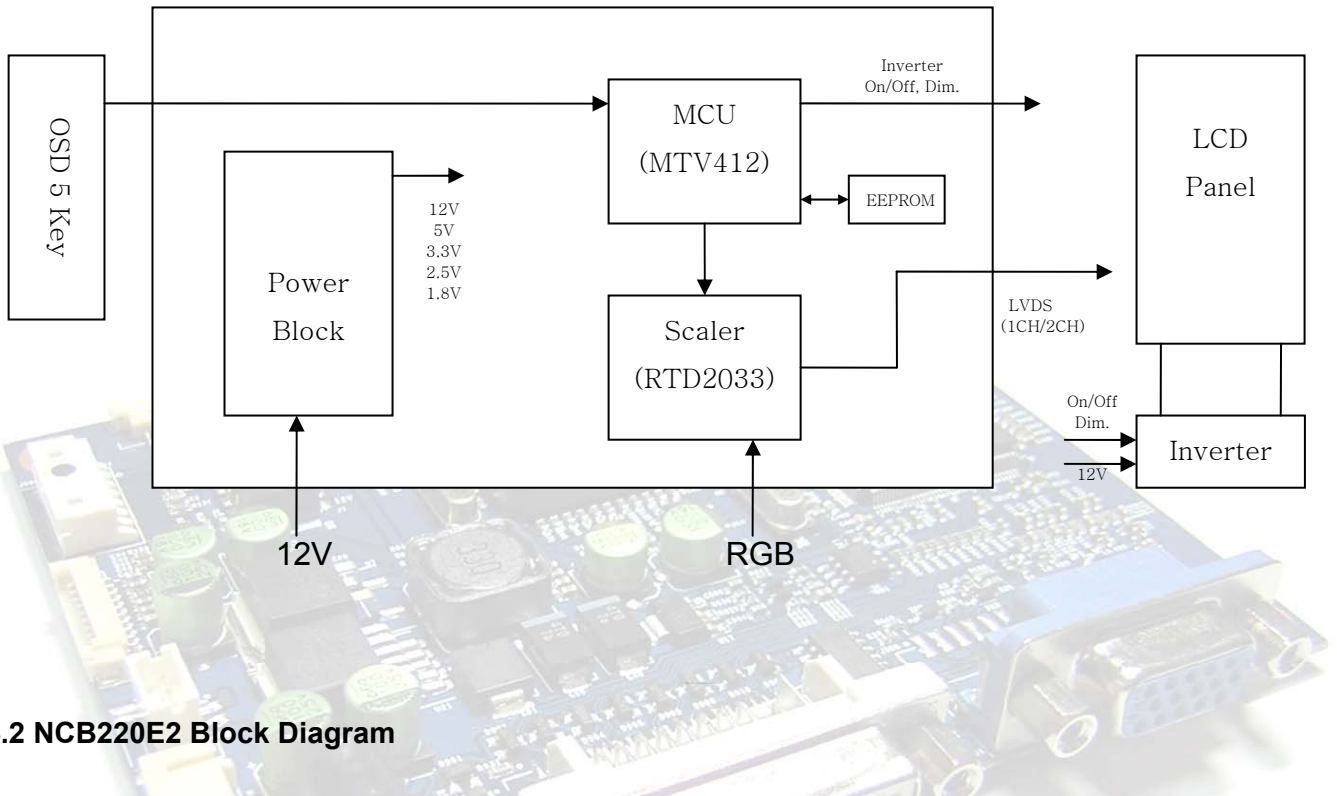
OSD 5 Key

MCU
(MTV412)

Inverter
On/Off, Dim.

LCD
Panel

Power
Block

12V
5V
3.3V
2.5V
1.8V

EEPROM

Scaler
(RTD2033)

LVDS
(1CH/2CH)

On/Off
Dim.

12V

Inverter

12V

RGB

.2 NCB220E2 Block Diagram